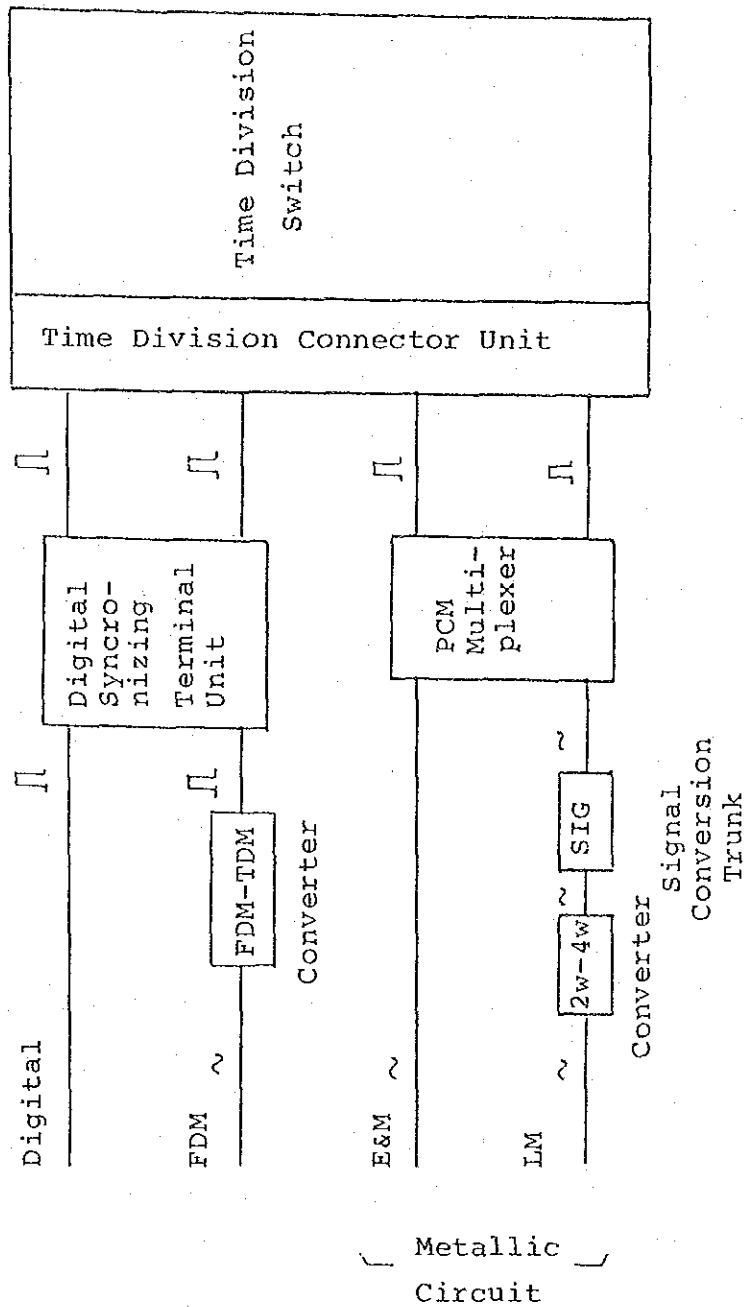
Time Division Switch

Time Division Connector Unit

Digital

FDM

E&M

LM

Digital Syncronizing Terminal Unit

PCM Multiplexer

FDM-TDM

Converter

2w-4w

SIG

Converter

Signal Conversion Trunk

Metallic Circuit